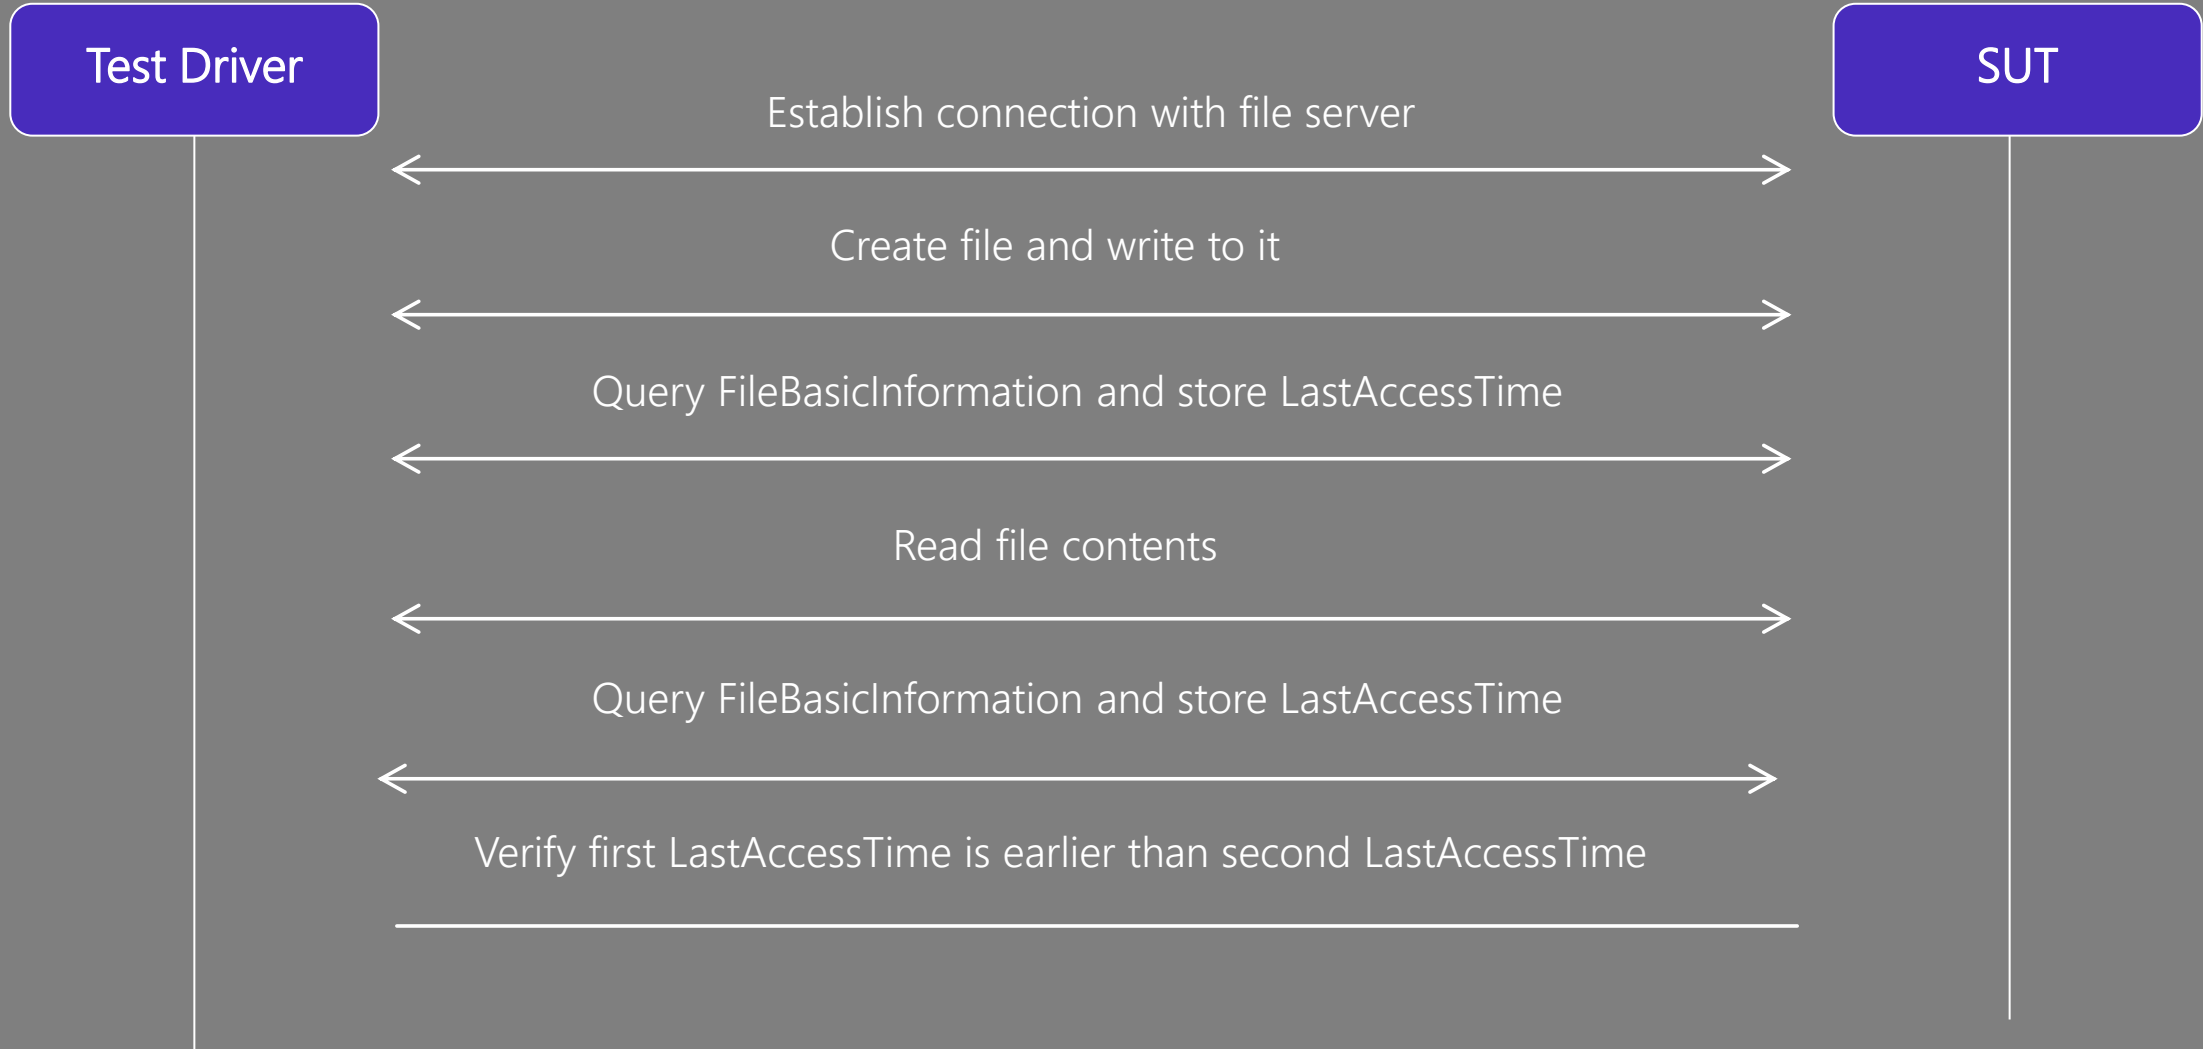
Test Driver

SUT

Establish connection with file server

Create file and write to it

Query FileBasicInformation and store LastAccessTime

Read file contents

Query FileBasicInformation and store LastAccessTime

Verify first LastAccessTime is earlier than second LastAccessTime